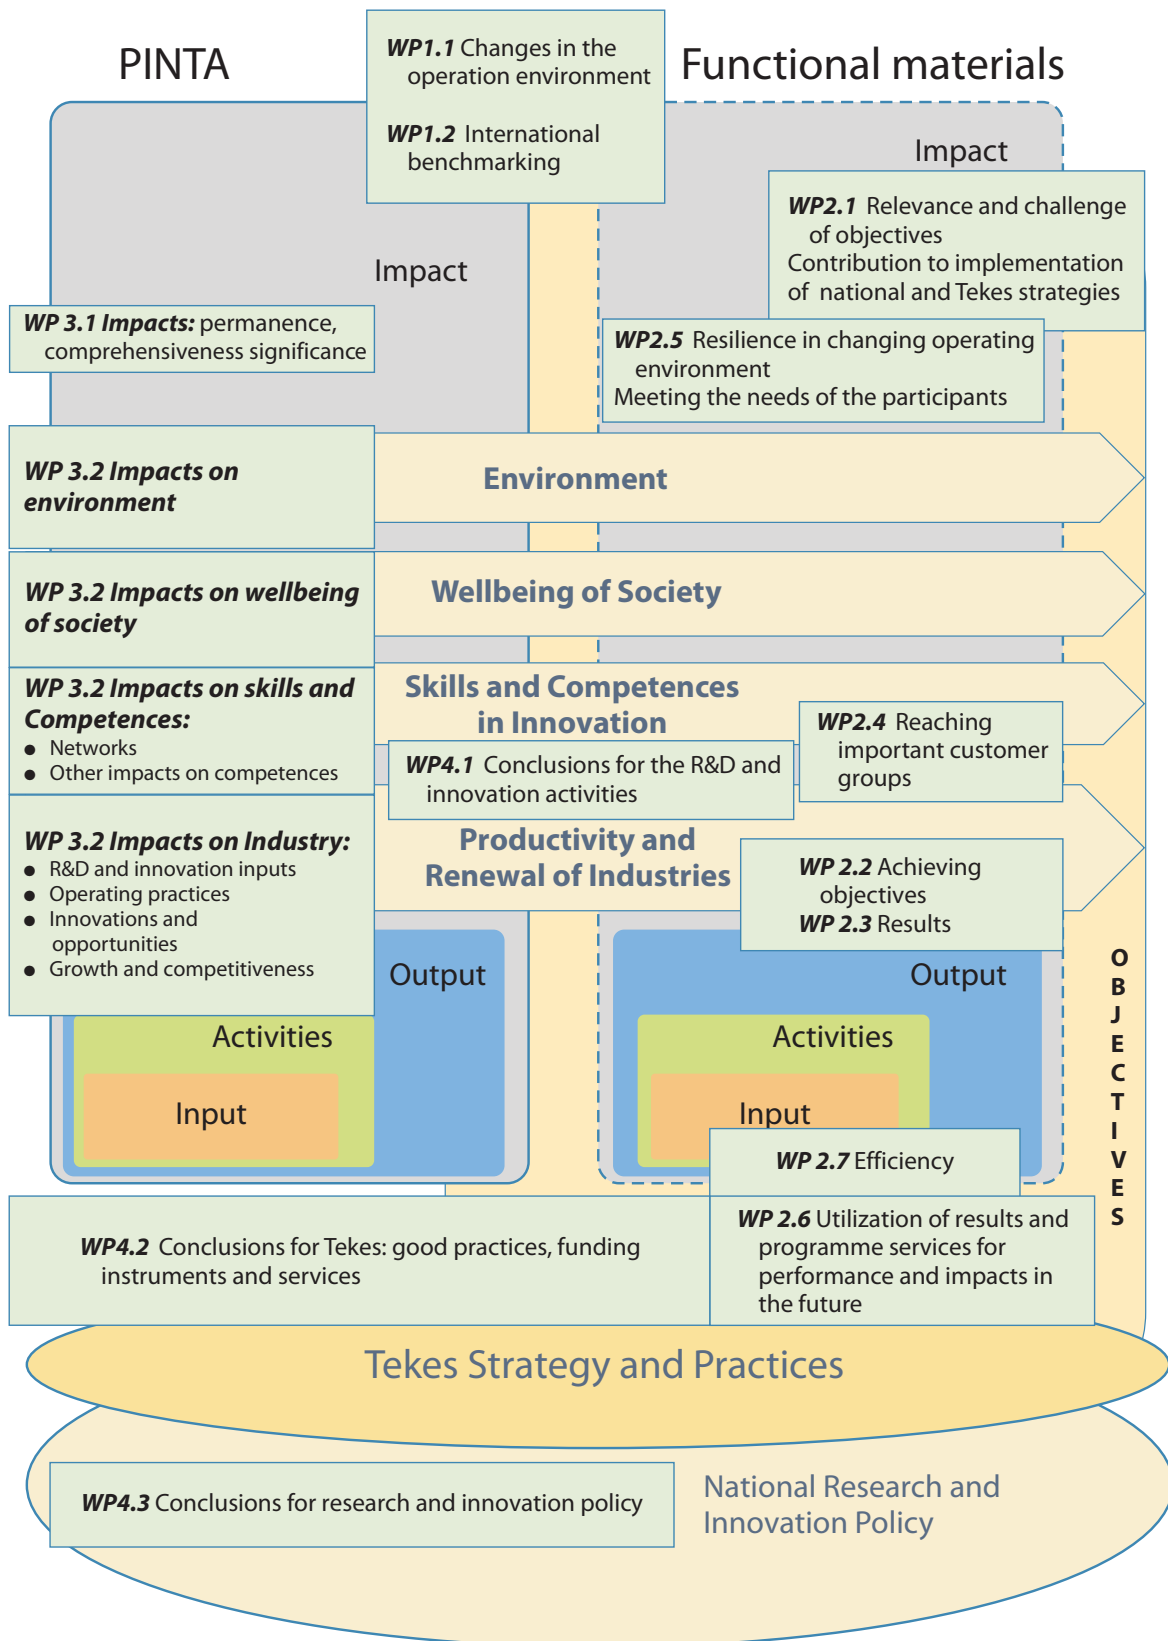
PINTA

**WP1.1** Changes in the operation environment

**WP1.2** International benchmarking

Functional materials

Impact

**WP2.1** Relevance and challenge of objectives
Contribution to implementation of national and Tekes strategies

Impact

**WP 3.1 Impacts:** permanence, comprehensiveness significance

**WP2.5** Resilience in changing operating environment
Meeting the needs of the participants

**WP 3.2 Impacts on environment**

Environment

**WP 3.2 Impacts on wellbeing of society**

Wellbeing of Society

**WP 3.2 Impacts on skills and Competences:**
- Networks
- Other impacts on competences

Skills and Competences in Innovation

**WP2.4** Reaching important customer groups

**WP4.1** Conclusions for the R&D and innovation activities

**WP 3.2 Impacts on Industry:**
- R&D and innovation inputs
- Operating practices
- Innovations and opportunities
- Growth and competitiveness

Productivity and Renewal of Industries

**WP 2.2** Achieving objectives
**WP 2.3** Results

Output

Output

Activities

Activities

Input

Input

**WP 2.7** Efficiency

OBJECTIVES

**WP4.2** Conclusions for Tekes: good practices, funding instruments and services

**WP 2.6** Utilization of results and programme services for performance and impacts in the future

Tekes Strategy and Practices

**WP4.3** Conclusions for research and innovation policy

National Research and Innovation Policy